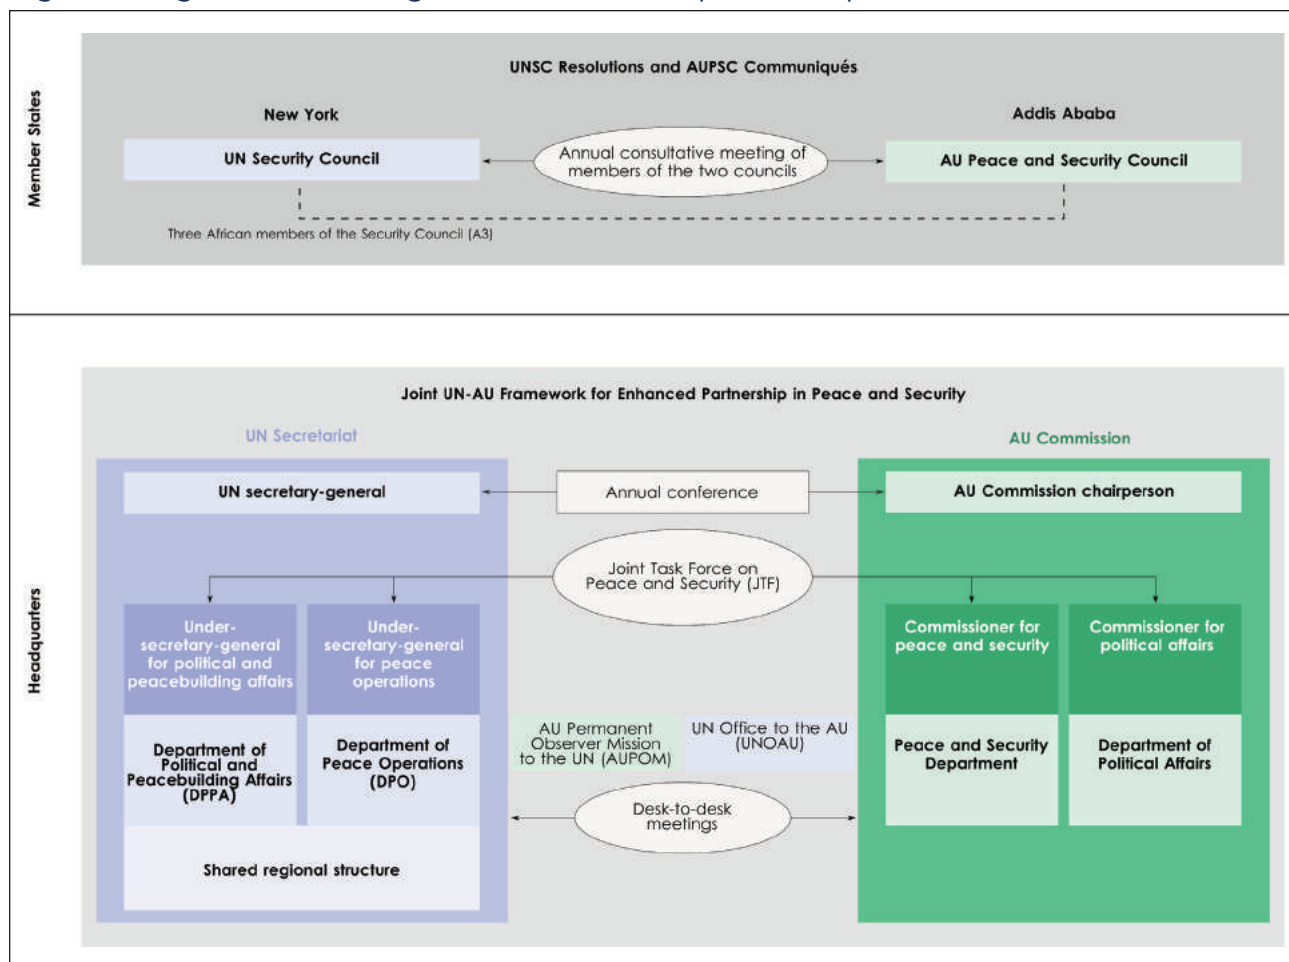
Member States

UNSC Resolutions and AUPSC Communiqués

New York

Addis Ababa

UN Security Council

Annual consultative meeting of members of the two councils

AU Peace and Security Council

Three African members of the Security Council (A3)

Headquarters

Joint UN-AU Framework for Enhanced Partnership in Peace and Security

UN Secretariat

AU Commission

UN secretary-general

Annual conference

AU Commission chairperson

Joint Task Force on Peace and Security (JTF)

Under-secretary-general for political and peacebuilding affairs

Under-secretary-general for peace operations

Commissioner for peace and security

Commissioner for political affairs

Department of Political and Peacebuilding Affairs (DPPA)

Department of Peace Operations (DPO)

AU Permanent Observer Mission to the UN (AUPOM)

UN Office to the AU (UNOAU)

Peace and Security Department

Department of Political Affairs

Desk-to-desk meetings

Shared regional structure